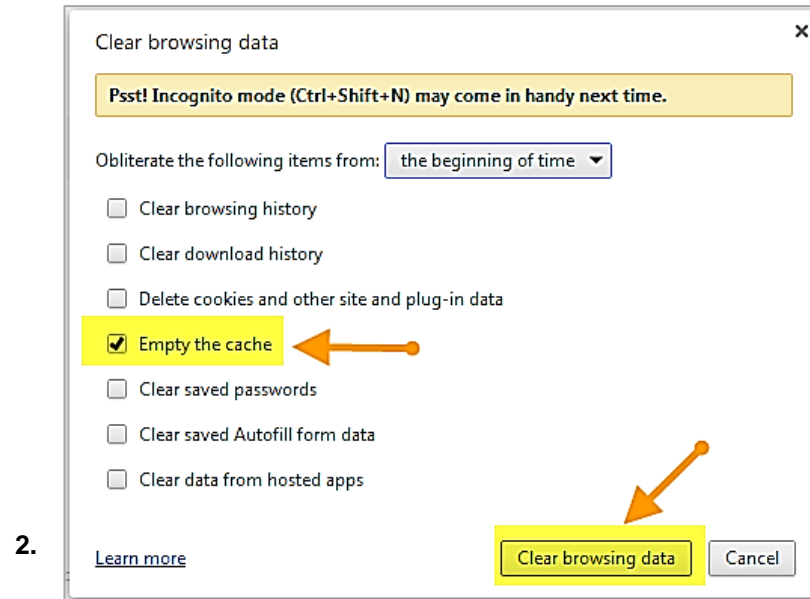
Clear browsing data

×

Psst! Incognito mode (Ctrl+Shift+N) may come in handy next time.

Obliterate the following items from: the beginning of time

Clear browsing history

Clear download history

Delete cookies and other site and plug-in data

Empty the cache

Clear saved passwords

Clear saved Autofill form data

Clear data from hosted apps

2.

Learn more

Clear browsing data

Cancel